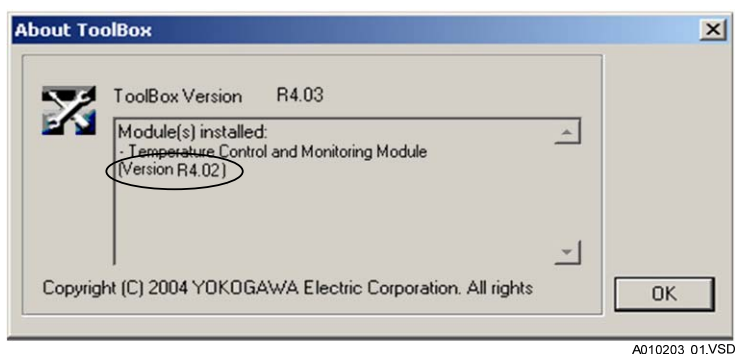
About ToolBox

ToolBox Version R4.03

Module(s) installed:
- Temperature Control and Monitoring Module
(Version R4.02)

Copyright (C) 2004 YOKOGAWA Electric Corporation. All rights

OK

A010203 01.VSD